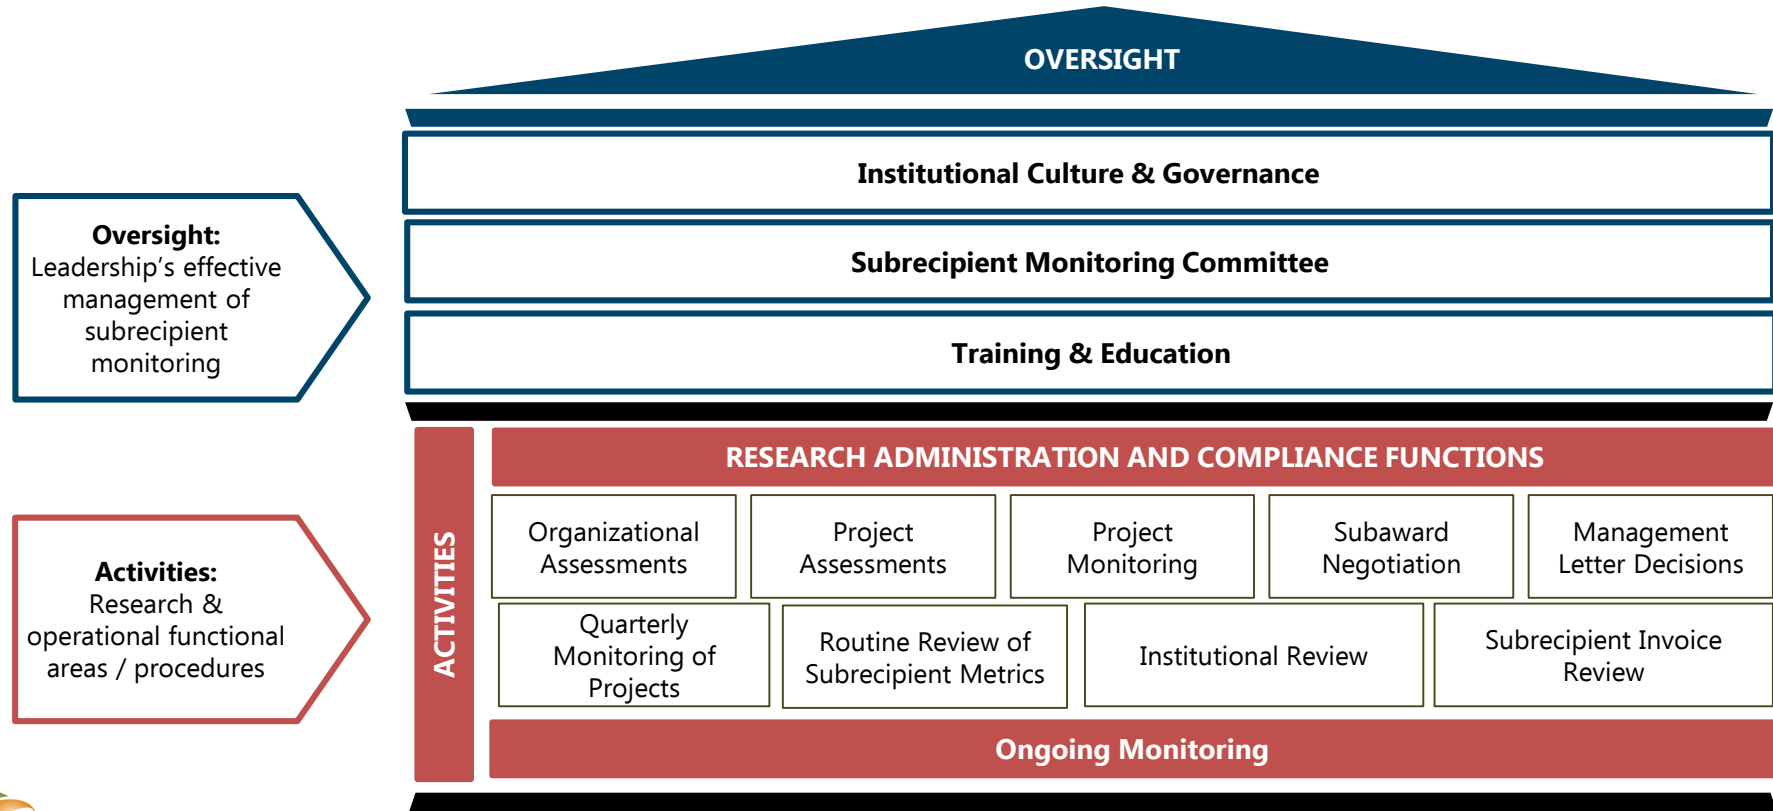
OVERSIGHT

Oversight:
Leadership's effective management of subrecipient monitoring

Institutional Culture & Governance

Subrecipient Monitoring Committee

Training & Education

Activities:
Research & operational functional areas / procedures

ACTIVITIES

RESEARCH ADMINISTRATION AND COMPLIANCE FUNCTIONS

Organizational Assessments

Project Assessments

Project Monitoring

Subaward Negotiation

Management Letter Decisions

Quarterly Monitoring of Projects

Routine Review of Subrecipient Metrics

Institutional Review

Subrecipient Invoice Review

Ongoing Monitoring